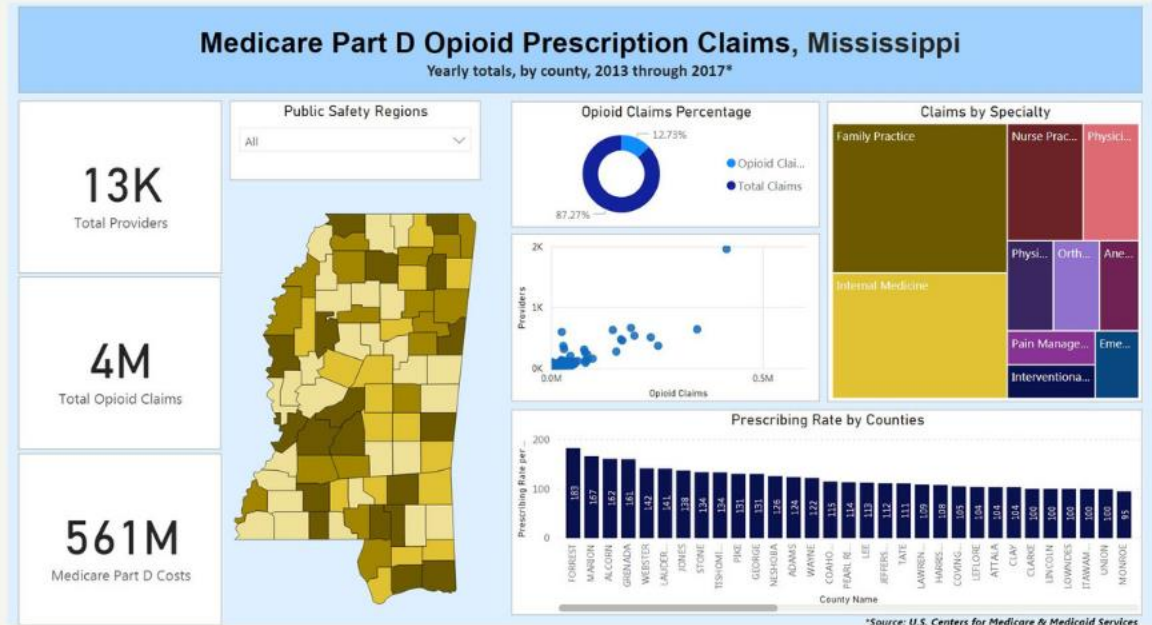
Medicare Part D Opioid Prescription Claims, Mississippi
Yearly totals, by county, 2013 through 2017*

13K
Total Providers

4M
Total Opioid Claims

561M
Medicare Part D Costs

Public Safety Regions
All

Opioid Claims Percentage
12.73%
87.27%
Opioid Clai...
Total Claims

2K
1K
0K
Providers
0.0M
0.5M
Opioid Claims

Claims by Specialty
Family Practice
Nurse Prac...
Physici...
Physi...
Orth...
Ane...
Internal Medicine
Pain Manage...
Eme...
Interventiona...

Prescribing Rate by Counties
200
100
0
Prescribing Rate per ...

| County | Rate |
|---|---|
| FORREST | 183 |
| MARION | 167 |
| ALCORN | 162 |
| GRENADA | 161 |
| WEBSTER | 142 |
| LAUDER... | 141 |
| JONES | 138 |
| STONE | 134 |
| TISHOMI... | 134 |
| PIKE | 131 |
| GEORGE | 131 |
| NESHOBA | 126 |
| ADAMS | 124 |
| WAYNE | 122 |
| COAHO... | 115 |
| PEARL RI... | 114 |
| LEE | 113 |
| JEFFERS... | 112 |
| TATE | 111 |
| LAWREN... | 109 |
| HARRIS... | 108 |
| COVING... | 105 |
| LEFLORE | 104 |
| ATTALA | 104 |
| CLAY | 104 |
| CLARKE | 100 |
| LINCOLN | 100 |
| LOWNDES | 100 |
| ITAWAM... | 100 |
| UNION | 100 |
| MONROE | 95 |

County Name

*Source: U.S. Centers for Medicare & Medicaid Services